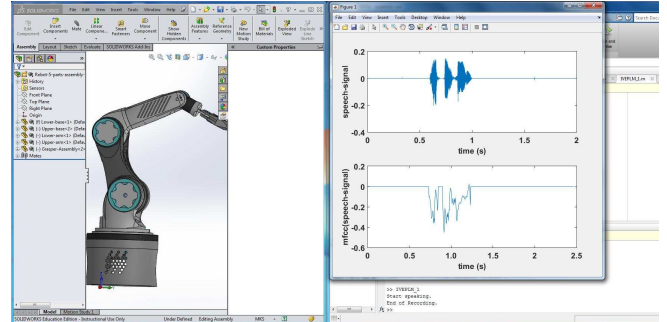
SOLIDWORKS File Edit View Insert Tools Window Help

Edit Component
Insert Components
Mate
Linear Component...
Smart Fasteners
Component
Show Hidden Components
Assembly Features
Reference Geometry
New Motion Study
Bill of Materials
Exploded View
Explode Line Sketch

Assembly Layout Sketch Evaluate SOLIDWORKS Add-Ins

Custom Properties

Robot-5-parts-assembly
History
Sensors
Front Plane
Top Plane
Right Plane
Origin
(f) Lower-base<1> (Defa
(-) Upper-base<1> (Defa
(-) Lower-arm<1> (Defa
(-) Upper-arm<1> (Defa
(-) Gripper-Assembly<2>
Mates

Model Motion Study 1

SOLIDWORKS Education Edition - Instructional Use Only
Under Defined Editing Assembly MKS

Figure 1
File Edit View Insert Tools Desktop Window Help

| 0.2 | 0 | -0.2 | -0.4 |
|---|---|---|---|

speech-signal
0 0.5 1 1.5 2
time (s)

mfcc(speech-signal)
0.2 0 -0.2 -0.4
0 0.5 1 1.5 2 2.5
time (s)

SVEPLM_1.m

>> SVEPLM_1
Start speaking.
End of Recording.
>>